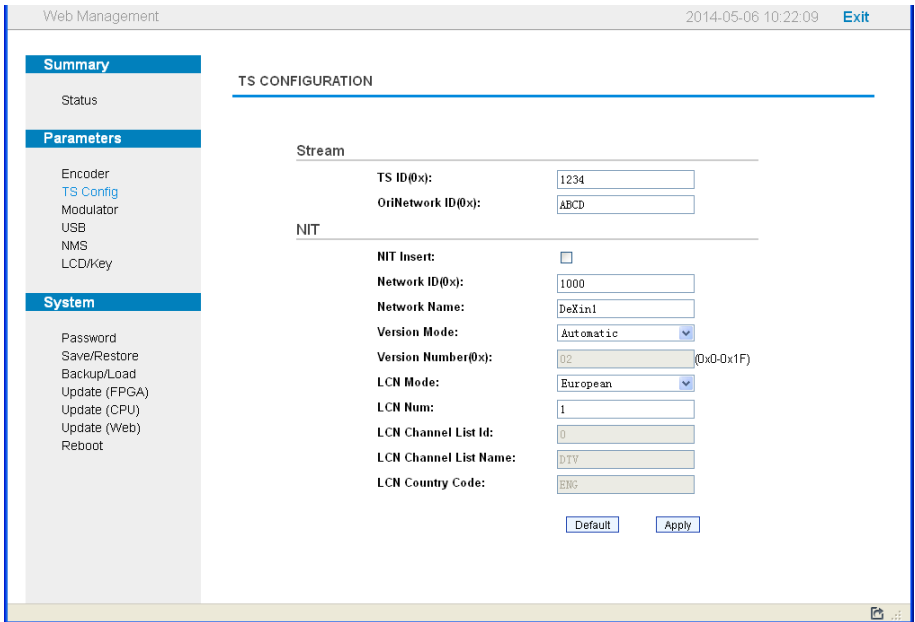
Web Management
2014-05-06 10:22:09 Exit

Summary
Status

Parameters
Encoder
TS Config
Modulator
USB
NMS
LCD/Key

System
Password
Save/Restore
Backup/Load
Update (FPGA)
Update (CPU)
Update (Web)
Reboot

TS CONFIGURATION

Stream
TS ID(0x): 1234
OriNetwork ID(0x): ABCD

NIT
NIT Insert:
Network ID(0x): 1000
Network Name: DeXin1
Version Mode: Automatic
Version Number(0x): 02 (0x0-0x1F)
LCN Mode: European
LCN Num: 1
LCN Channel List Id: 0
LCN Channel List Name: DTV
LCN Country Code: ENG

Default Apply